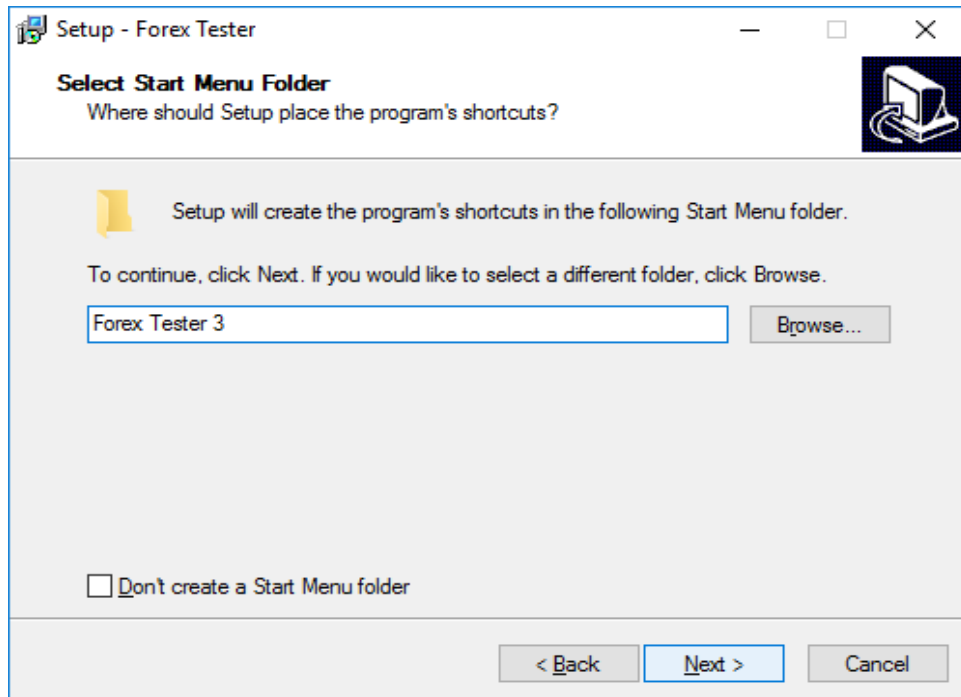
Setup - Forex Tester

Select Start Menu Folder
Where should Setup place the program's shortcuts?

Setup will create the program's shortcuts in the following Start Menu folder.

To continue, click Next. If you would like to select a different folder, click Browse.

Forex Tester 3

Browse...

Don't create a Start Menu folder

< Back

Next >

Cancel